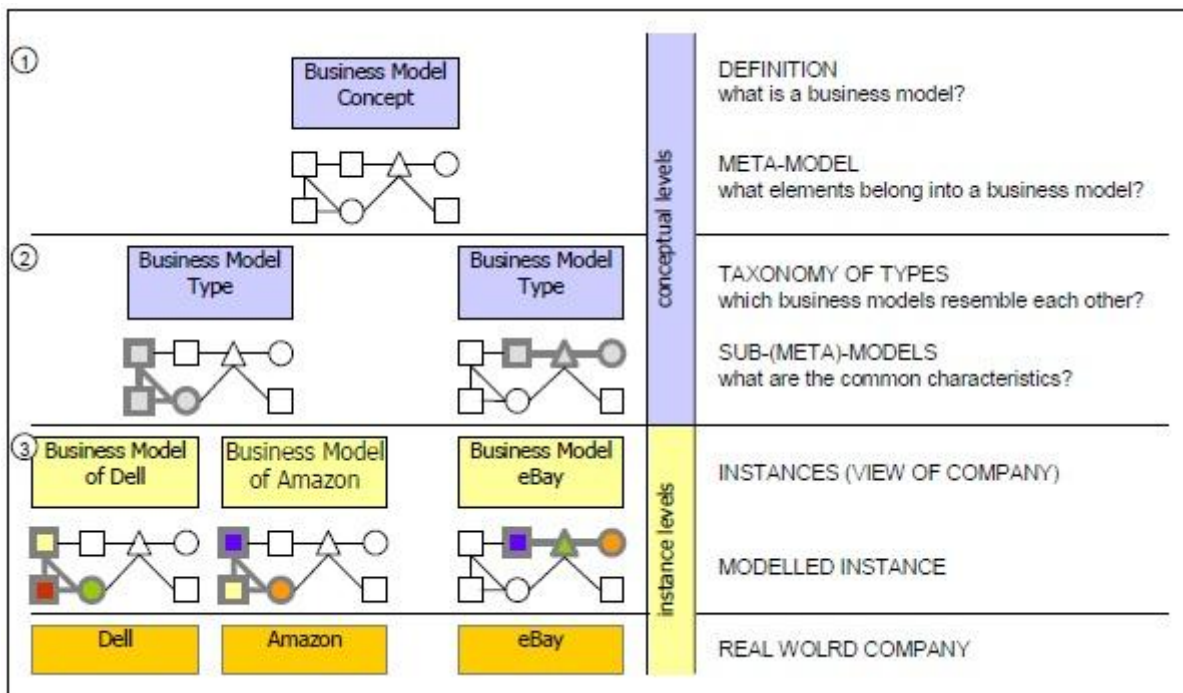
①

Business Model Concept

conceptual levels

DEFINITION
what is a business model?

META-MODEL
what elements belong into a business model?

②

Business Model Type

Business Model Type

TAXONOMY OF TYPES
which business models resemble each other?

SUB-(META)-MODELS
what are the common characteristics?

③

Business Model of Dell

Business Model of Amazon

Business Model eBay

instance levels

INSTANCES (VIEW OF COMPANY)

MODELLED INSTANCE

Dell

Amazon

eBay

REAL WOLRD COMPANY